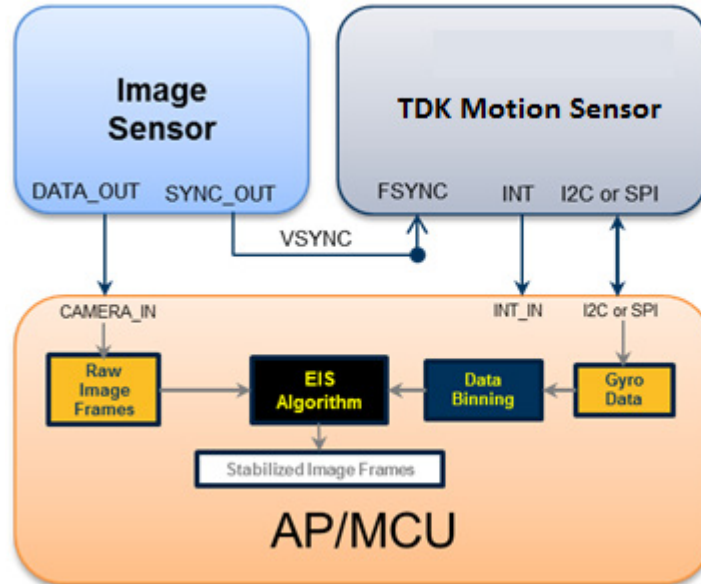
Image Sensor

DATA_OUT SYNC_OUT

TDK Motion Sensor

FSYNC INT I2C or SPI

VSYNC

CAMERA_IN

INT_IN

I2C or SPI

Raw Image Frames

EIS Algorithm

Data Binning

Gyro Data

Stabilized Image Frames

AP/MCU